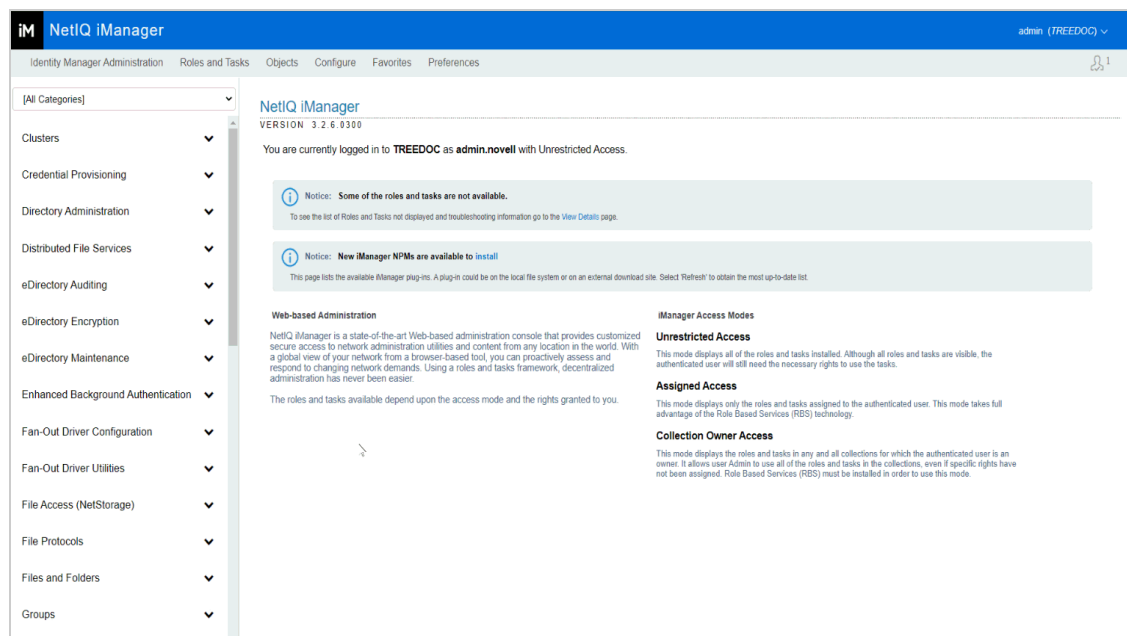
iM NetIQ iManager

admin (TREEDOC)

Identity Manager Administration Roles and Tasks Objects Configure Favorites Preferences

1

[All Categories]

Clusters

Credential Provisioning

Directory Administration

Distributed File Services

eDirectory Auditing

eDirectory Encryption

eDirectory Maintenance

Enhanced Background Authentication

Fan-Out Driver Configuration

Fan-Out Driver Utilities

File Access (NetStorage)

File Protocols

Files and Folders

Groups

NetIQ iManager

VERSION 3.2.6.0300

You are currently logged in to TREEDOC as admin.novell with Unrestricted Access.

Notice: Some of the roles and tasks are not available.

To see the list of Roles and Tasks not displayed and troubleshooting information go to the View Details page.

Notice: New iManager NPMs are available to install

This page lists the available iManager plug-ins. A plug-in could be on the local file system or on an external download site. Select 'Refresh' to obtain the most up-to-date list.

Web-based Administration

NetIQ iManager is a state-of-the-art Web-based administration console that provides customized secure access to network administration utilities and content from any location in the world. With a global view of your network from a browser-based tool, you can proactively assess and respond to changing network demands. Using a roles and tasks framework, decentralized administration has never been easier.

The roles and tasks available depend upon the access mode and the rights granted to you.

iManager Access Modes

Unrestricted Access

This mode displays all of the roles and tasks installed. Although all roles and tasks are visible, the authenticated user will still need the necessary rights to use the tasks.

Assigned Access

This mode displays only the roles and tasks assigned to the authenticated user. This mode takes full advantage of the Role Based Services (RBS) technology.

Collection Owner Access

This mode displays the roles and tasks in any and all collections for which the authenticated user is an owner. It allows user Admin to use all of the roles and tasks in the collections, even if specific rights have not been assigned. Role Based Services (RBS) must be installed in order to use this mode.